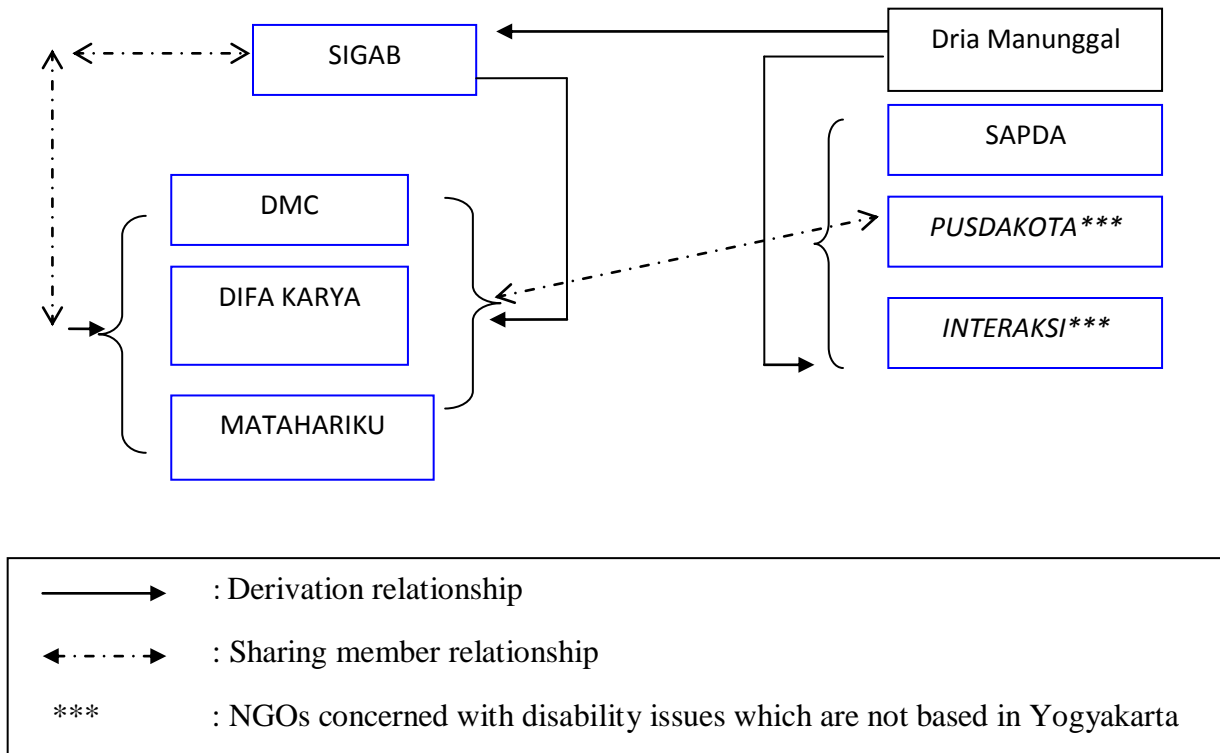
SIGAB

Dria Manunggal

SAPDA

DMC

*PUSDAKOTA****

DIFA KARYA

*INTERAKSI****

MATAHARIKU

: Derivation relationship

: Sharing member relationship

*** : NGOs concerned with disability issues which are not based in Yogyakarta